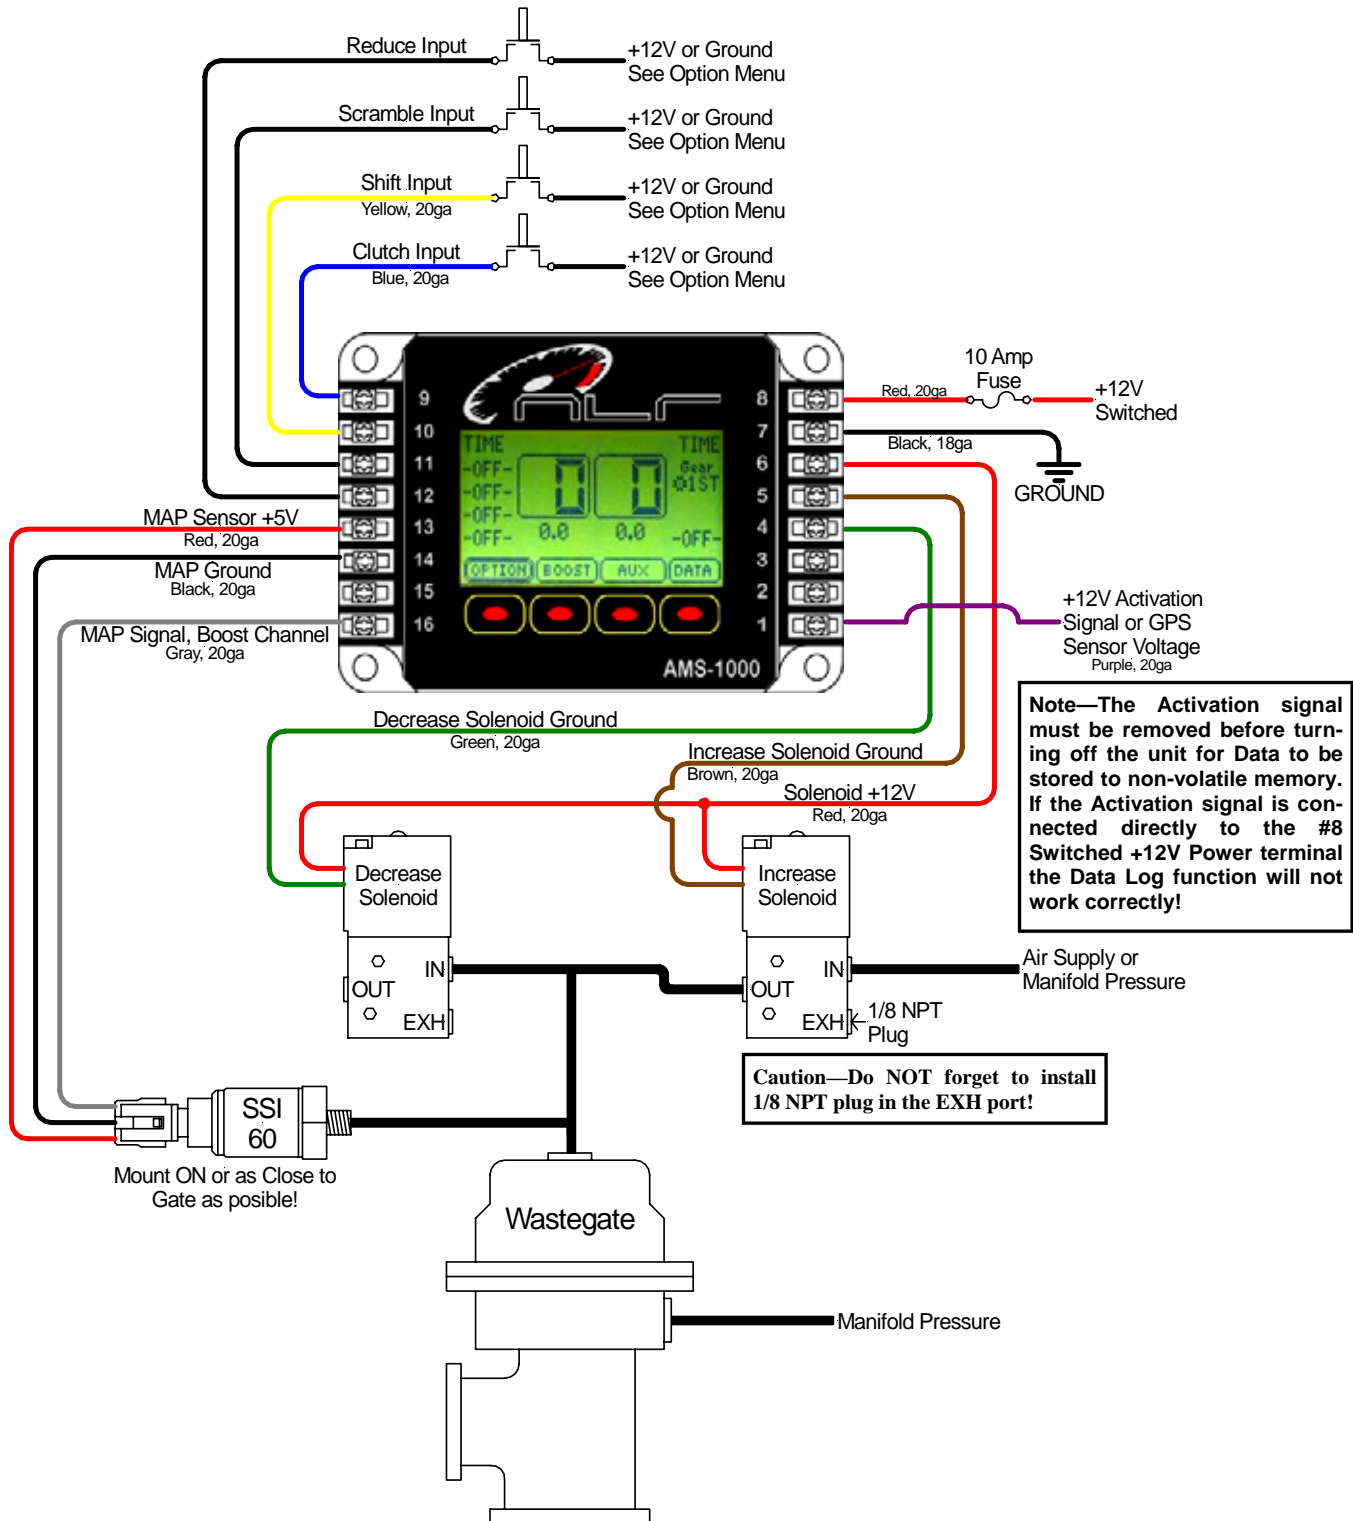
Reduce Input
+12V or Ground
See Option Menu

Scramble Input
+12V or Ground
See Option Menu

Shift Input
Yellow, 20ga
+12V or Ground
See Option Menu

Clutch Input
Blue, 20ga
+12V or Ground
See Option Menu

9
10
11
12
13
14
15
16

TIME
-OFF-
-OFF-
-OFF-
-OFF-
0
0.0
0
0.0
TIME
Gear
1ST
-OFF-
OPTION
BOOST
AUX
DATA
AMS-1000

8
7
6
5
4
3
2
1

Red, 20ga
10 Amp
Fuse
+12V
Switched

Black, 18ga
GROUND

MAP Sensor +5V
Red, 20ga
MAP Ground
Black, 20ga
MAP Signal, Boost Channel
Gray, 20ga

+12V Activation
Signal or GPS
Sensor Voltage
Purple, 20ga

Note—The Activation signal must be removed before turning off the unit for Data to be stored to non-volatile memory. If the Activation signal is connected directly to the #8 Switched +12V Power terminal the Data Log function will not work correctly!

Decrease Solenoid Ground
Green, 20ga
Increase Solenoid Ground
Brown, 20ga
Solenoid +12V
Red, 20ga

Decrease
Solenoid
IN
OUT
EXH

Increase
Solenoid
IN
OUT
EXH
1/8 NPT
Plug

Air Supply or
Manifold Pressure

Caution—Do NOT forget to install 1/8 NPT plug in the EXH port!

SSI
60
Mount ON or as Close to
Gate as posible!

Wastegate
Manifold Pressure